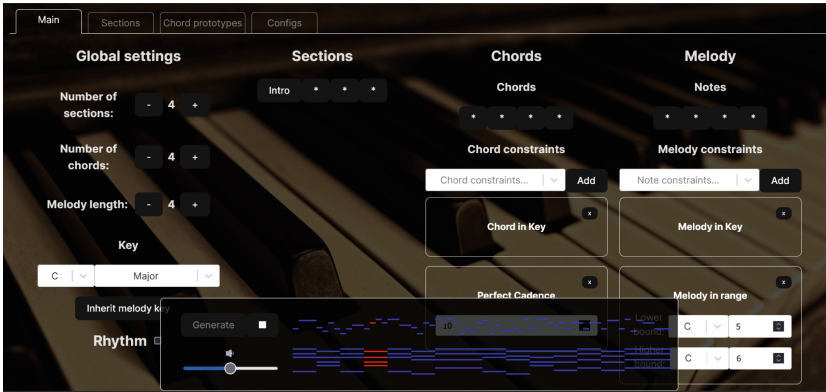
Main | Sections | Chord prototypes | Configs

Global settings

Number of sections: - 4 +

Number of chords: - 4 +

Melody length: - 4 +

Key

C | Major

Inherit melody key

Rhythm

Sections

Intro * * *

Chords

Chords

* * * *

Chord constraints

Chord constraints... | Add

Chord in Key x

Perfect Cadence x

10

Melody

Notes

* * * *

Melody constraints

Note constraints... | Add

Melody in Key x

Melody in range x

Lower bound: C 5

Higher bound: C 6

Generate